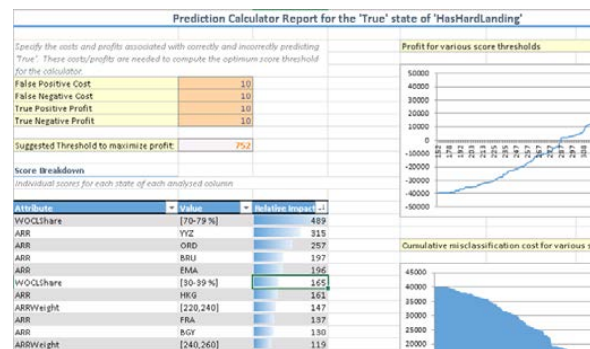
Prediction Calculator Report for the 'True' state of 'HasHardLanding'

Specify the costs and profits associated with correctly and incorrectly predicting "True". These costs/profits are needed to compute the optimum score threshold for the calculator.

| | |
|---|---|
| False Positive Cost | 10 |
| False Negative Cost | 10 |
| True Positive Profit | 10 |
| True Negative Profit | 10 |

Suggested Threshold to maximize profit: 752

Score Breakdown
Individual scores for each state of each analysed column

| Attribute | Value | Relative Impact |
|---|---|---|
| WOCLShare | [70-79 %] | 489 |
| ARR | YYZ | 315 |
| ARR | ORD | 257 |
| ARR | BRU | 197 |
| ARR | EMA | 196 |
| WOCLShare | [30-39 %] | 165 |
| ARR | HKG | 161 |
| ARRWeight | [220,240] | 147 |
| ARR | FRA | 137 |
| ARR | BGY | 130 |
| ARRWeight | [240,260] | 119 |

Profit for various score thresholds

50000
40000
30000
20000
10000
0
-10000
-20000
-30000
-40000
-50000

Cumulative misclassification cost for various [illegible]

45000
40000
35000
30000
25000
20000